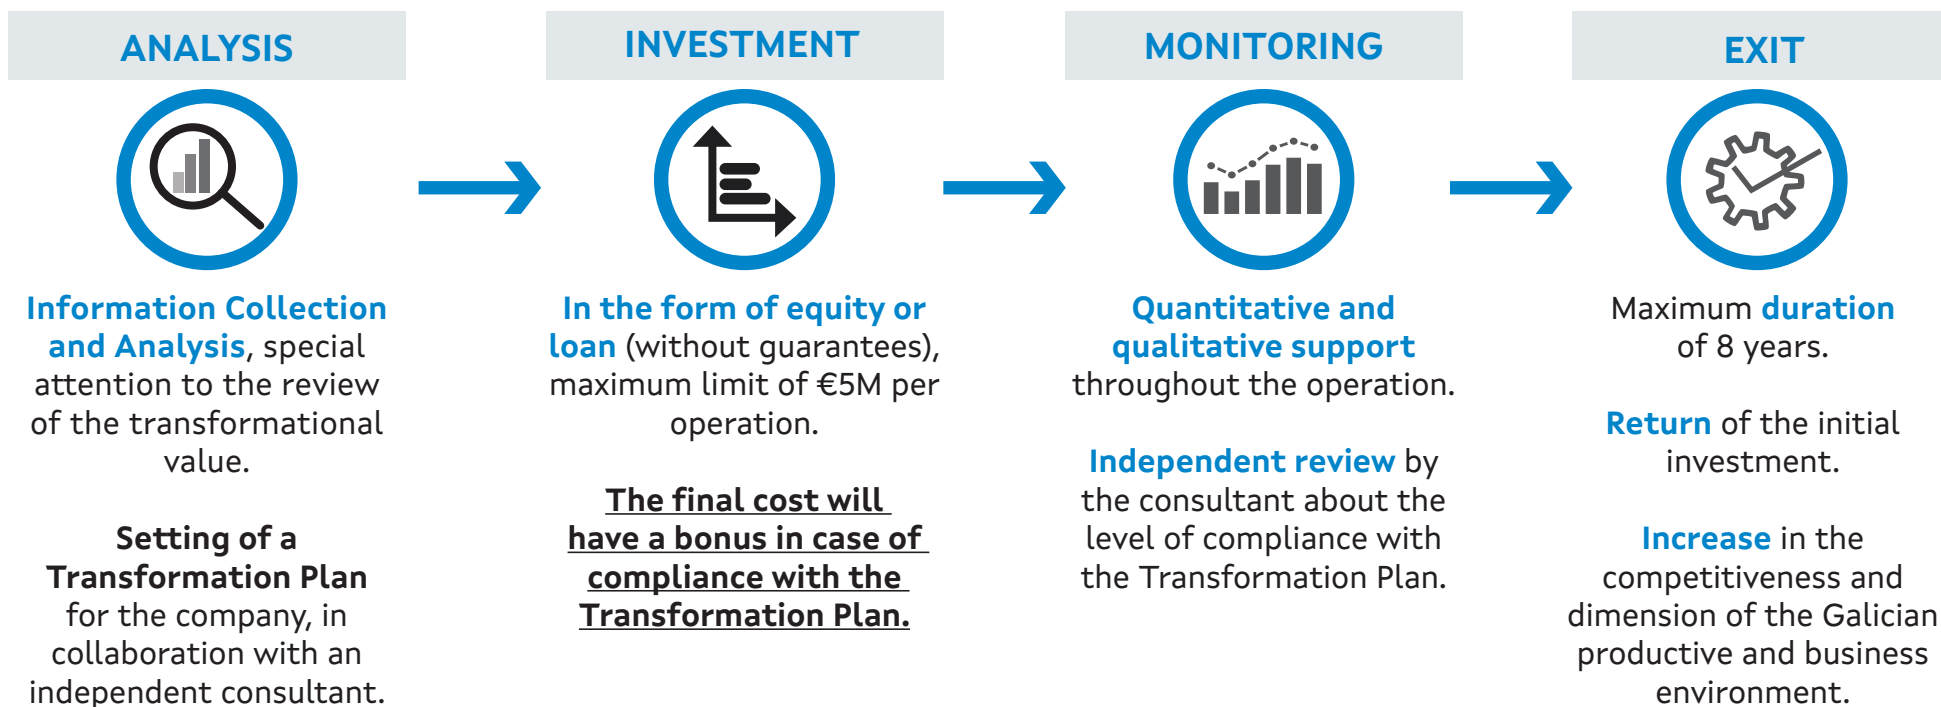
ANALYSIS

Information Collection and Analysis, special attention to the review of the transformational value.

Setting of a Transformation Plan for the company, in collaboration with an independent consultant.

INVESTMENT

In the form of equity or loan (without guarantees), maximum limit of €5M per operation.

The final cost will have a bonus in case of compliance with the Transformation Plan.

MONITORING

Quantitative and qualitative support throughout the operation.

Independent review by the consultant about the level of compliance with the Transformation Plan.

EXIT

Maximum duration of 8 years.

Return of the initial investment.

Increase in the competitiveness and dimension of the Galician productive and business environment.